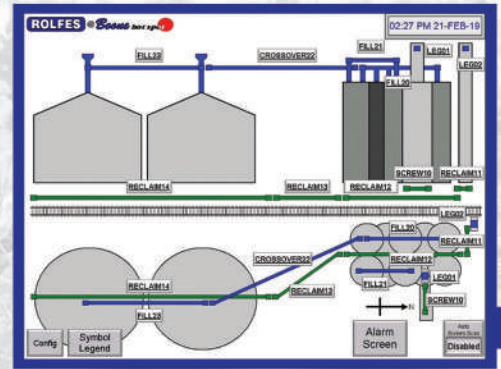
ROLFES Boone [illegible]

02:27 PM 21-FEB-19

FILL22

CROSSOVER22

FILL21

LEG01

LEG02

FILL20

SCREW10

RECLAIM11

RECLAIM14

RECLAIM13

RECLAIM12

LEG02

FILL20

RECLAIM11

CROSSOVER22

RECLAIM12

RECLAIM14

RECLAIM13

FILL21

LEG01

FILL22

N

SCREW10

Config

Symbol Legend

Alarm Screen

Auto System Stop

Disabled